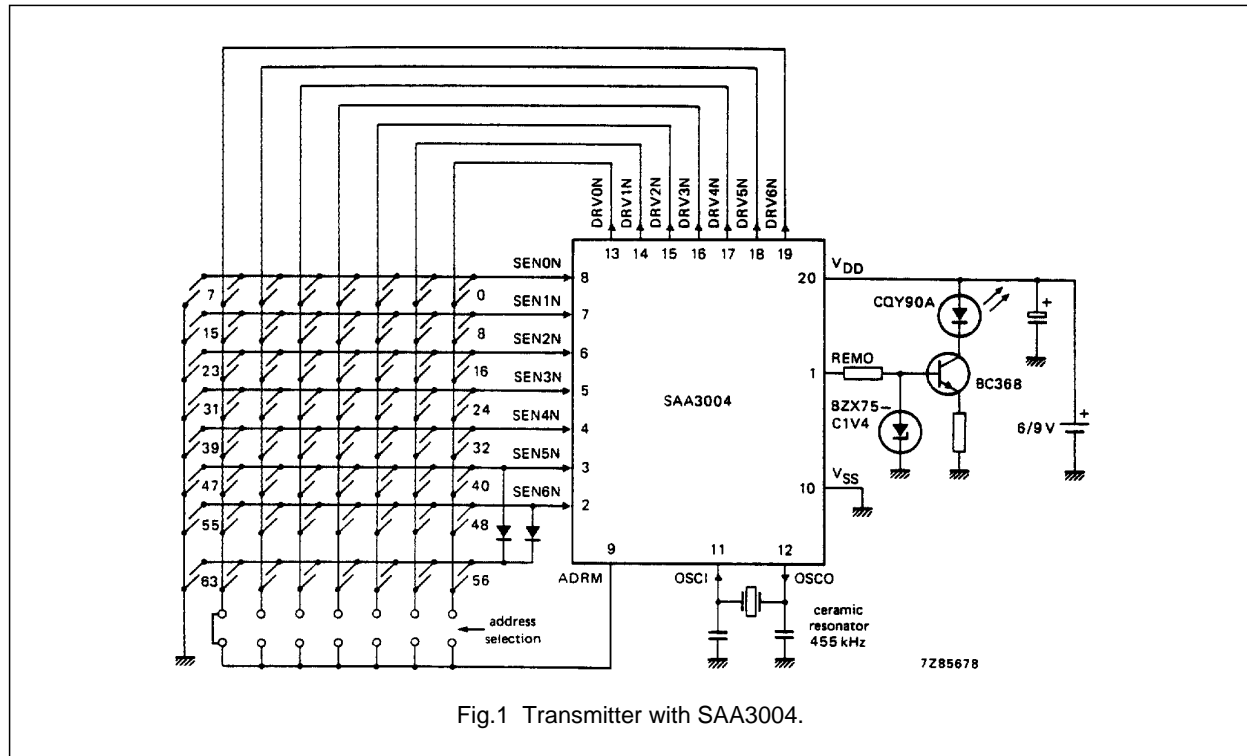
DRV0N DRV1N DRV2N DRV3N DRV4N DRV5N DRV6N

13 14 15 16 17 18 19

SEN0N 8
SEN1N 7
SEN2N 6
SEN3N 5
SEN4N 4
SEN5N 3
SEN6N 2

7 0
15 8
23 16
31 24
39 32
47 40
55 48
63 56

SAA3004

$V_{DD}$ 20

CQY90A

REMO 1

BC368

BZX75–C1V4

6/9 V

$V_{SS}$ 10

9 ADRM

11 OSCI

12 OSCO

ceramic resonator 455 kHz

address selection

7Z85678

Fig.1 Transmitter with SAA3004.